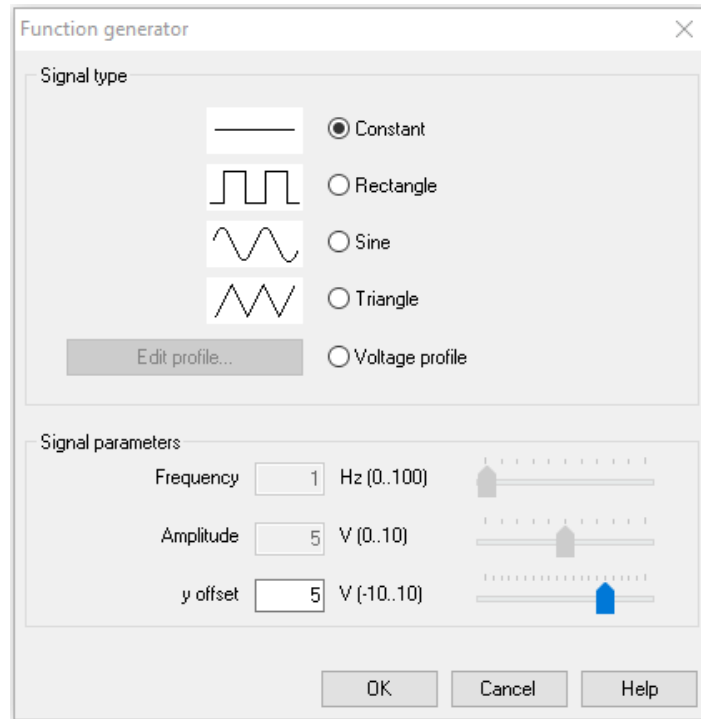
Function generator

Signal type

Constant

Rectangle

Sine

Triangle

Edit profile...

Voltage profile

Signal parameters

Frequency 1 Hz (0..100)

Amplitude 5 V (0..10)

y offset 5 V (-10..10)

OK Cancel Help